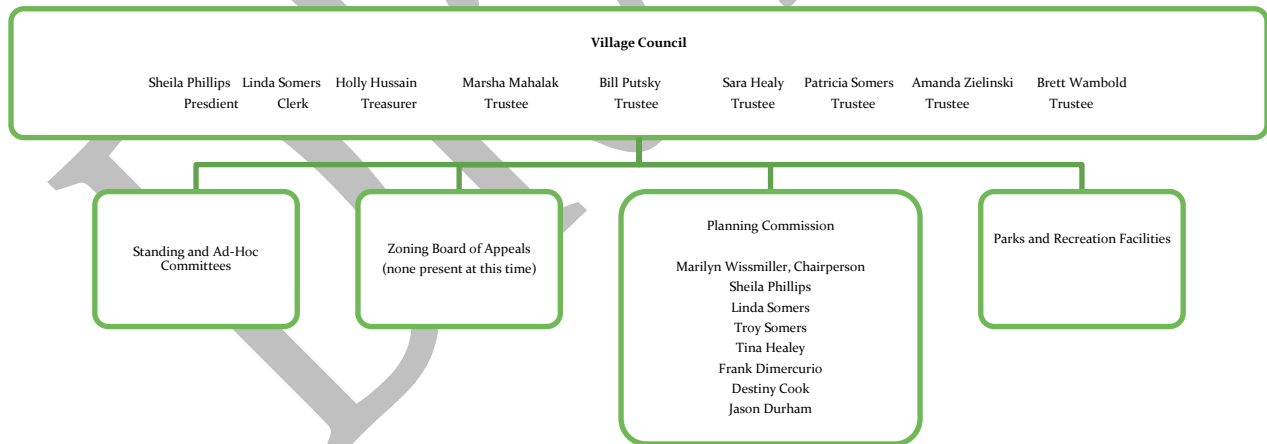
Village Council

Sheila Phillips
Presdient

Linda Somers
Clerk

Holly Hussain
Treasurer

Marsha Mahalak
Trustee

Bill Putsky
Trustee

Sara Healy
Trustee

Patricia Somers
Trustee

Amanda Zielinski
Trustee

Brett Wambold
Trustee

Standing and Ad-Hoc Committees

Zoning Board of Appeals
(none present at this time)

Planning Commission

Marilyn Wissmiller, Chairperson
Sheila Phillips
Linda Somers
Troy Somers
Tina Healey
Frank Dimercurio
Destiny Cook
Jason Durham

Parks and Recreation Facilities